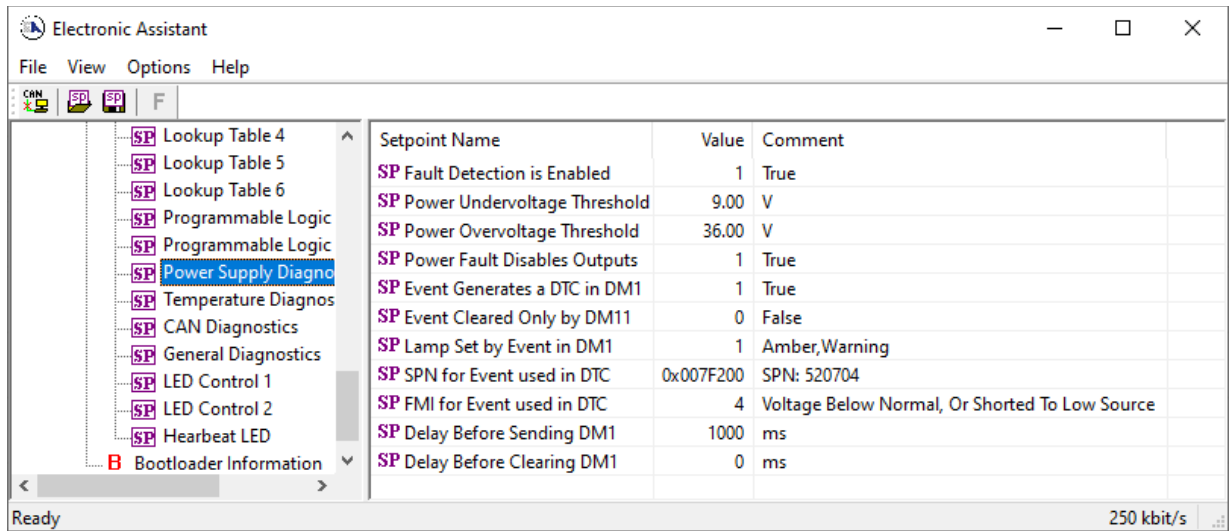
Electronic Assistant

File View Options Help

CAN SD SD F

SP Lookup Table 4
SP Lookup Table 5
SP Lookup Table 6
SP Programmable Logic
SP Programmable Logic
SP Power Supply Diagno
SP Temperature Diagnos
SP CAN Diagnostics
SP General Diagnostics
SP LED Control 1
SP LED Control 2
SP Hearbeat LED
B Bootloader Information

| Setpoint Name | Value | Comment |
|---|---|---|
| SP Fault Detection is Enabled | 1 | True |
| SP Power Undervoltage Threshold | 9.00 | V |
| SP Power Overvoltage Threshold | 36.00 | V |
| SP Power Fault Disables Outputs | 1 | True |
| SP Event Generates a DTC in DM1 | 1 | True |
| SP Event Cleared Only by DM11 | 0 | False |
| SP Lamp Set by Event in DM1 | 1 | Amber,Warning |
| SP SPN for Event used in DTC | 0x007F200 | SPN: 520704 |
| SP FMI for Event used in DTC | 4 | Voltage Below Normal, Or Shorted To Low Source |
| SP Delay Before Sending DM1 | 1000 | ms |
| SP Delay Before Clearing DM1 | 0 | ms |

Ready 250 kbit/s